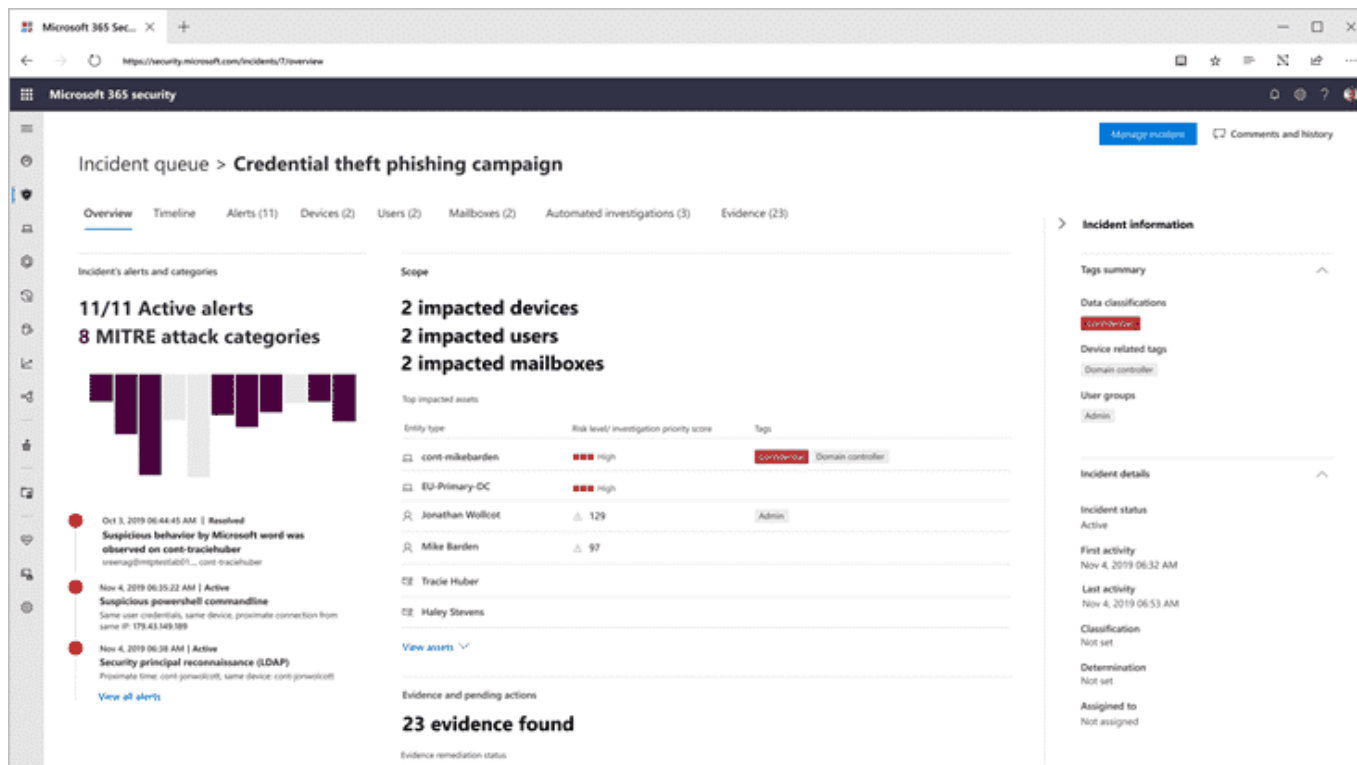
Microsoft 365 Sec... × +

https://security.microsoft.com/incidents/7/overview

Microsoft 365 security

Manage incident
Comments and history

Incident queue > Credential theft phishing campaign

Overview Timeline Alerts (11) Devices (2) Users (2) Mailboxes (2) Automated investigations (3) Evidence (23)

Incident's alerts and categories

11/11 Active alerts
8 MITRE attack categories

Oct 3, 2019 06:44:45 AM | Resolved
Suspicious behavior by Microsoft word was observed on cont-traciehuber
sreenag@mtptestlab01..., cont-traciehuber

Nov 4, 2019 06:35:22 AM | Active
Suspicious powershell commandline
Same user credentials, same device, proximate connection from same IP: 179.43.149.189

Nov 4, 2019 06:38 AM | Active
Security principal reconnaissance (LDAP)
Proximate time: cont-jonwolcott, same device: cont-jonwolcott

View all alerts

Scope

2 impacted devices
2 impacted users
2 impacted mailboxes

Top impacted assets

| Entity type | Risk level/ investigation priority score | Tags |
|---|---|---|
| cont-mikebarden | High | Confidential Domain controller |
| EU-Primary-DC | High | |
| Jonathan Wollcot | 129 | Admin |
| Mike Barden | 97 | |
| Tracie Huber | | |
| Haley Stevens | | |

View assets

Evidence and pending actions

23 evidence found

Evidence remediation status

Incident information

Tags summary

Data classifications
Confidential

Device related tags
Domain controller

User groups
Admin

Incident details

Incident status
Active

First activity
Nov 4, 2019 06:32 AM

Last activity
Nov 4, 2019 06:53 AM

Classification
Not set

Determination
Not set

Assigned to
Not assigned